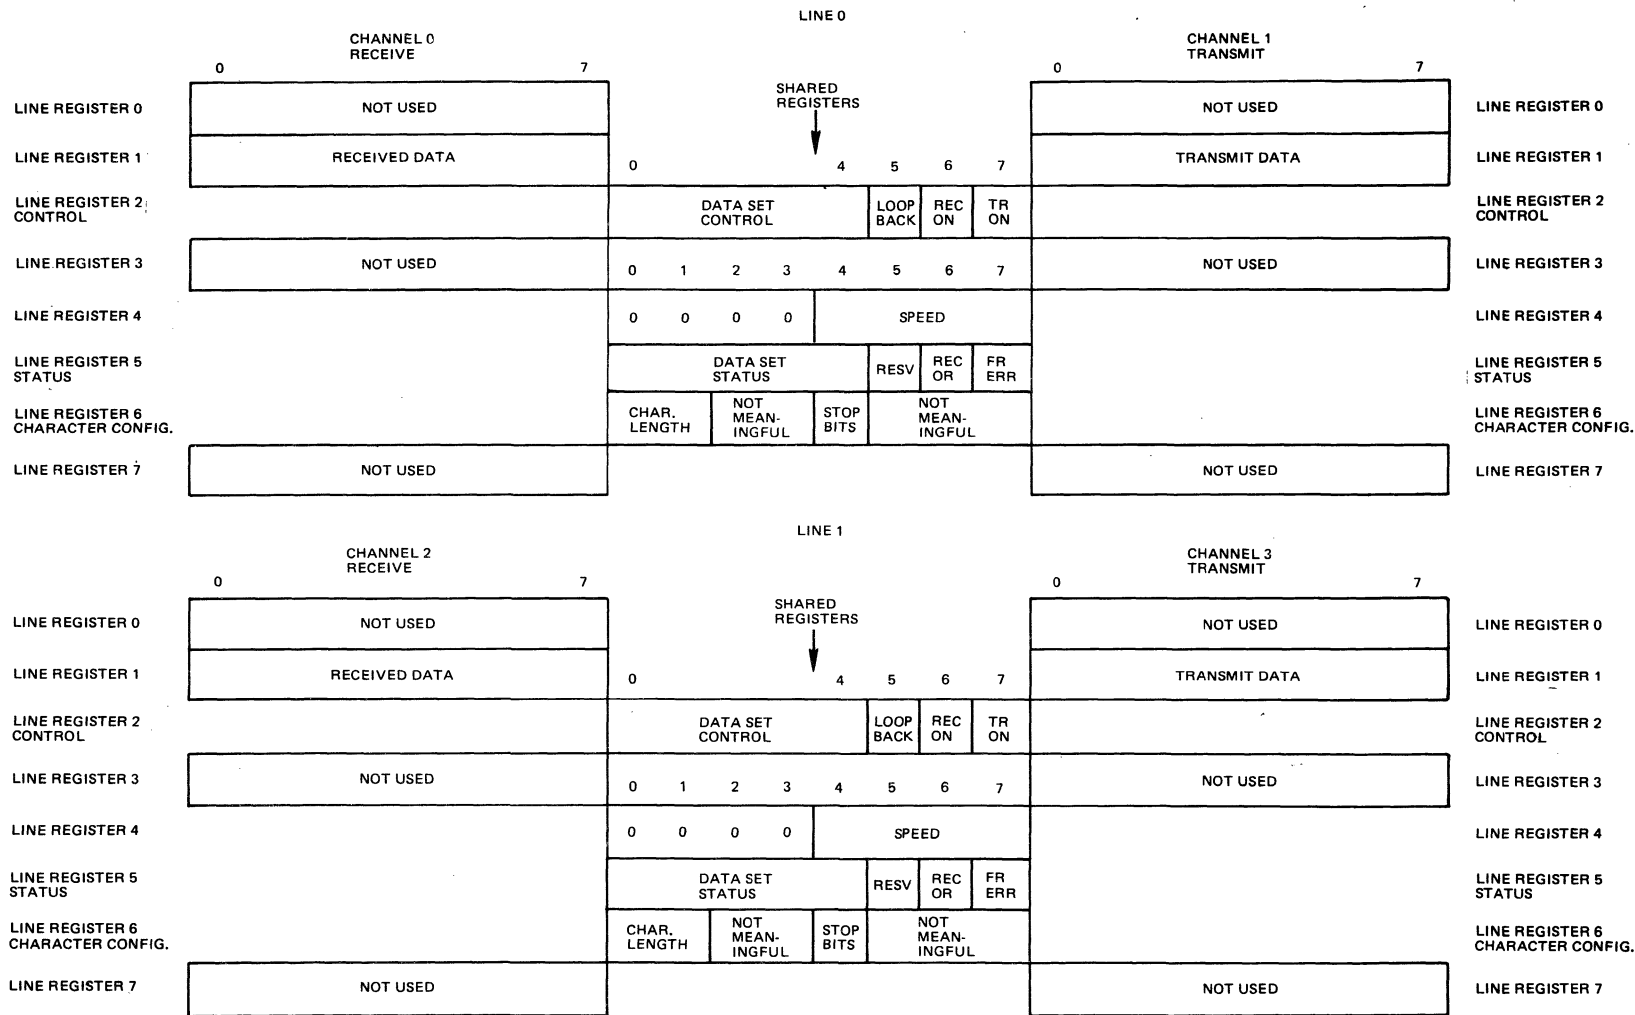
LINE 0

CHANNEL 0
RECEIVE

0 7

CHANNEL 1
TRANSMIT

0 7

SHARED
REGISTERS

LINE REGISTER 0 NOT USED NOT USED LINE REGISTER 0

LINE REGISTER 1 RECEIVED DATA 0 4 5 6 7 TRANSMIT DATA LINE REGISTER 1

LINE REGISTER 2
CONTROL

DATA SET
CONTROL

LOOP
BACK

REC
ON

TR
ON

LINE REGISTER 2
CONTROL

LINE REGISTER 3 NOT USED 0 1 2 3 4 5 6 7 NOT USED LINE REGISTER 3

LINE REGISTER 4 0 0 0 0 SPEED LINE REGISTER 4

LINE REGISTER 5
STATUS

DATA SET
STATUS

RESV

REC
OR

FR
ERR

LINE REGISTER 5
STATUS

LINE REGISTER 6
CHARACTER CONFIG.

CHAR.
LENGTH

NOT
MEANINGFUL

STOP
BITS

NOT
MEANINGFUL

LINE REGISTER 6
CHARACTER CONFIG.

LINE REGISTER 7 NOT USED NOT USED LINE REGISTER 7

LINE 1

CHANNEL 2
RECEIVE

0 7

CHANNEL 3
TRANSMIT

0 7

SHARED
REGISTERS

LINE REGISTER 0 NOT USED NOT USED LINE REGISTER 0

LINE REGISTER 1 RECEIVED DATA 0 4 5 6 7 TRANSMIT DATA LINE REGISTER 1

LINE REGISTER 2
CONTROL

DATA SET
CONTROL

LOOP
BACK

REC
ON

TR
ON

LINE REGISTER 2
CONTROL

LINE REGISTER 3 NOT USED 0 1 2 3 4 5 6 7 NOT USED LINE REGISTER 3

LINE REGISTER 4 0 0 0 0 SPEED LINE REGISTER 4

LINE REGISTER 5
STATUS

DATA SET
STATUS

RESV

REC
OR

FR
ERR

LINE REGISTER 5
STATUS

LINE REGISTER 6
CHARACTER CONFIG.

CHAR.
LENGTH

NOT
MEANINGFUL

STOP
BITS

NOT
MEANINGFUL

LINE REGISTER 6
CHARACTER CONFIG.

LINE REGISTER 7 NOT USED NOT USED LINE REGISTER 7